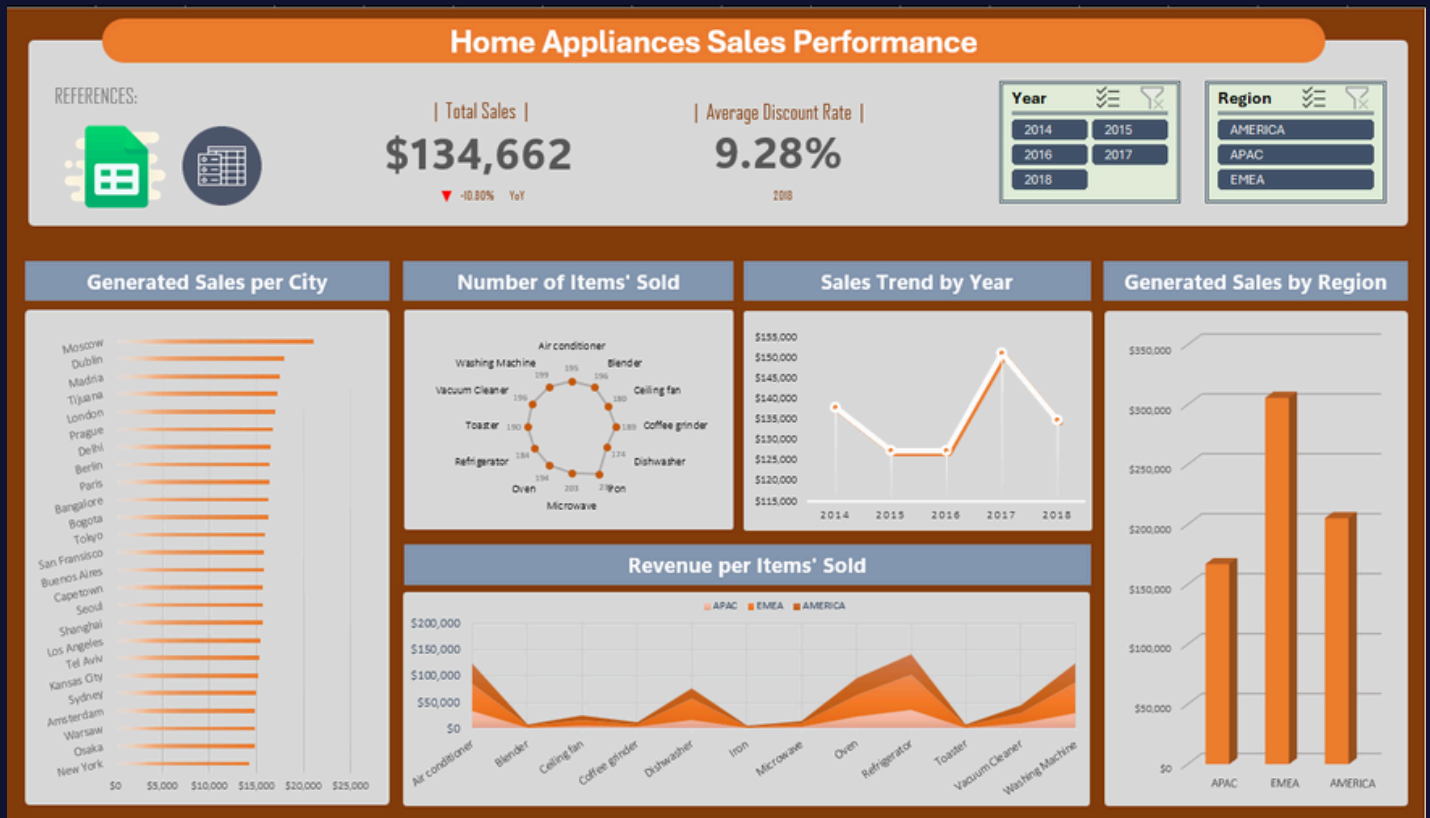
Home Appliances Sales Performance

REFERENCES:

| Total Sales |
$134,662
▼ -10.80% YoY

| Average Discount Rate |
9.28%
2018

Year
2014
2015
2016
2017
2018

Region
AMERICA
APAC
EMEA

Generated Sales per City

Moscow
Dublin
Madrid
Tijuana
London
Prague
Delhi
Berlin
Paris
Bangalore
Bogota
Tokyo
San Fransisco
Buenos Aires
Capetown
Seoul
Shanghai
Los Angeles
Tel Aviv
Kansas City
Sydney
Amsterdam
Warsaw
Osaka
New York

$0 $5,000 $10,000 $15,000 $20,000 $25,000

Number of Items' Sold

Air conditioner
Blender
Ceiling fan
Coffee grinder
Dishwasher
Iron
Microwave
Oven
Refrigerator
Toaster
Vacuum Cleaner
Washing Machine
195 196 180 189 174 2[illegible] 203 194 184 190 196 199

Sales Trend by Year

$155,000
$150,000
$145,000
$140,000
$135,000
$130,000
$125,000
$120,000
$115,000
2014 2015 2016 2017 2018

Generated Sales by Region

$350,000
$300,000
$250,000
$200,000
$150,000
$100,000
$50,000
$0
APAC EMEA AMERICA

Revenue per Items' Sold

APAC EMEA AMERICA

$200,000
$150,000
$100,000
$50,000
$0

Air conditioner
Blender
Ceiling fan
Coffee grinder
Dishwasher
Iron
Microwave
Oven
Refrigerator
Toaster
Vacuum Cleaner
Washing Machine